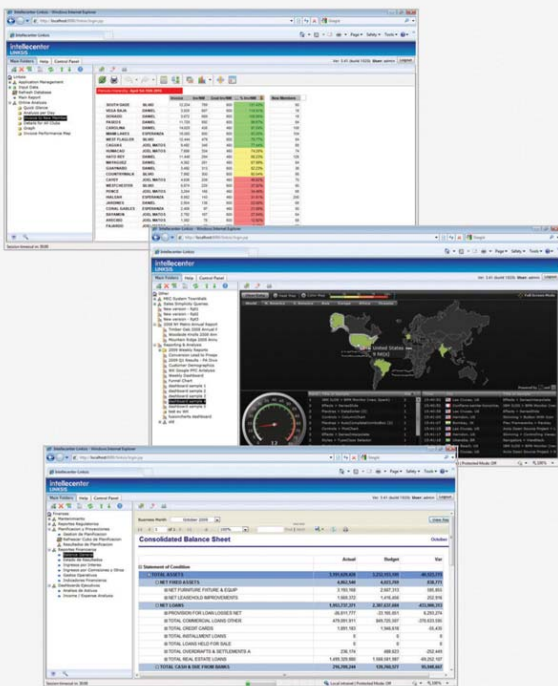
Intellecenter Linkis - Windows Internet Explorer

Intellecenter
LINKIS

Main Folders | Help | Control Panel

Intellecenter Linkis - Windows Internet Explorer

Intellecenter
LINKIS

Main Folders | Help | Control Panel

United States

Intellecenter Linkis - Windows Internet Explorer

Intellecenter
LINKIS

Main Folders | Help | Control Panel

Consolidated Balance Sheet

Actual | Budget | Var

Statement of Condition

TOTAL ASSETS

NET FIXED ASSETS

NET FURNITURE FIXTURE & EQUIP

NET LEASEHOLD IMPROVEMENTS

NET LOANS

PROVISION FOR LOAN LOSSES NET

TOTAL COMMERCIAL LOANS OTHER

TOTAL CREDIT CARDS

TOTAL INSTALLMENT LOANS

TOTAL LOANS HELD FOR SALE

TOTAL OVERDRAFTS & SETTLEMENTS A

TOTAL REAL ESTATE LOANS

TOTAL CASH & DUE FROM BANKS

Local intranet | Protected Mode: Off